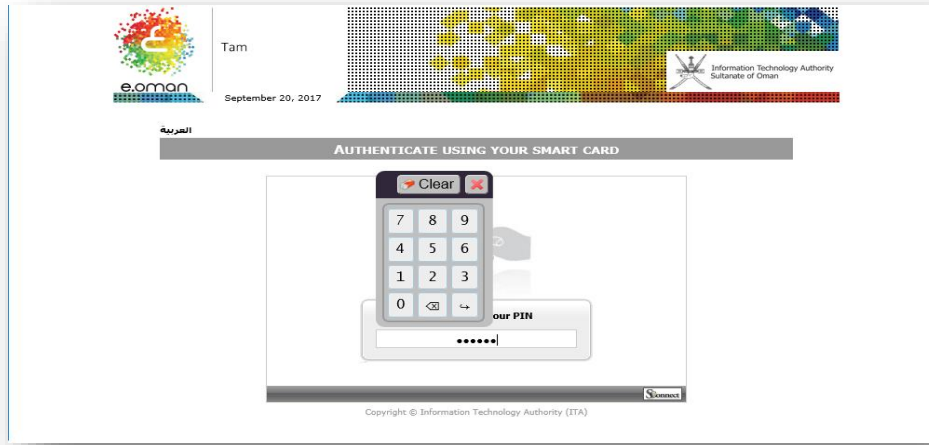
e.oman

Tam

September 20, 2017

Information Technology Authority
Sultanate of Oman

العربية

AUTHENTICATE USING YOUR SMART CARD

Clear

| 7 | 8 | 9 |
|---|---|---|
| 4 | 5 | 6 |
| 1 | 2 | 3 |
| 0 | ⌫ | ↵ |

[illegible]our PIN

••••••

Sconnect

Copyright © Information Technology Authority (ITA)